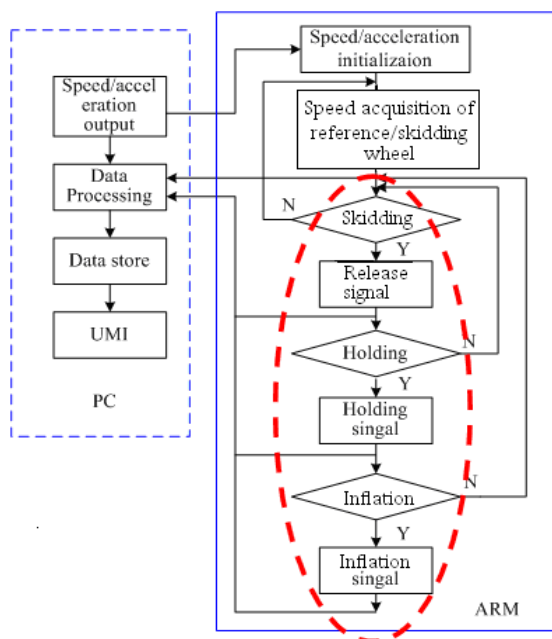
Speed/acceleration output

Data Processing

Data store

UMI

PC

Speed/acceleration initializaion

Speed acquisition of reference/skidding wheel

N

Skidding

Y

Release signal

Holding

N

Y

Holding singal

Inflation

N

Y

Inflation singal

ARM